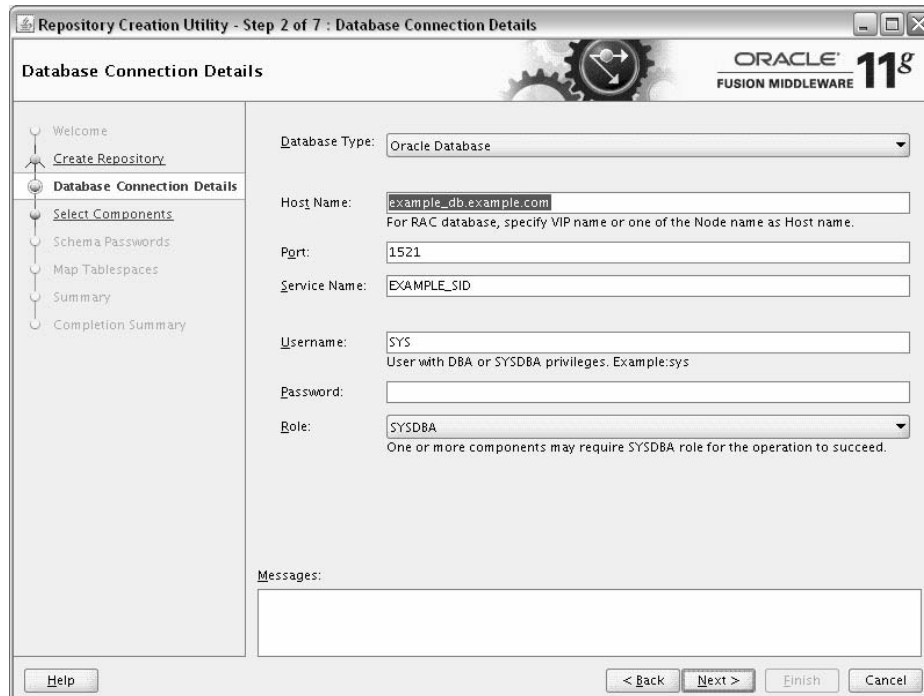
Repository Creation Utility - Step 2 of 7 : Database Connection Details

Database Connection Details

ORACLE FUSION MIDDLEWARE 11g

Welcome
Create Repository
Database Connection Details
Select Components
Schema Passwords
Map Tablespaces
Summary
Completion Summary

Database Type: Oracle Database

Host Name: example_db.example.com
For RAC database, specify VIP name or one of the Node name as Host name.

Port: 1521

Service Name: EXAMPLE_SID

Username: SYS
User with DBA or SYSDBA privileges. Example:sys

Password:

Role: SYSDBA
One or more components may require SYSDBA role for the operation to succeed.

Messages:

Help

< Back Next > Finish Cancel